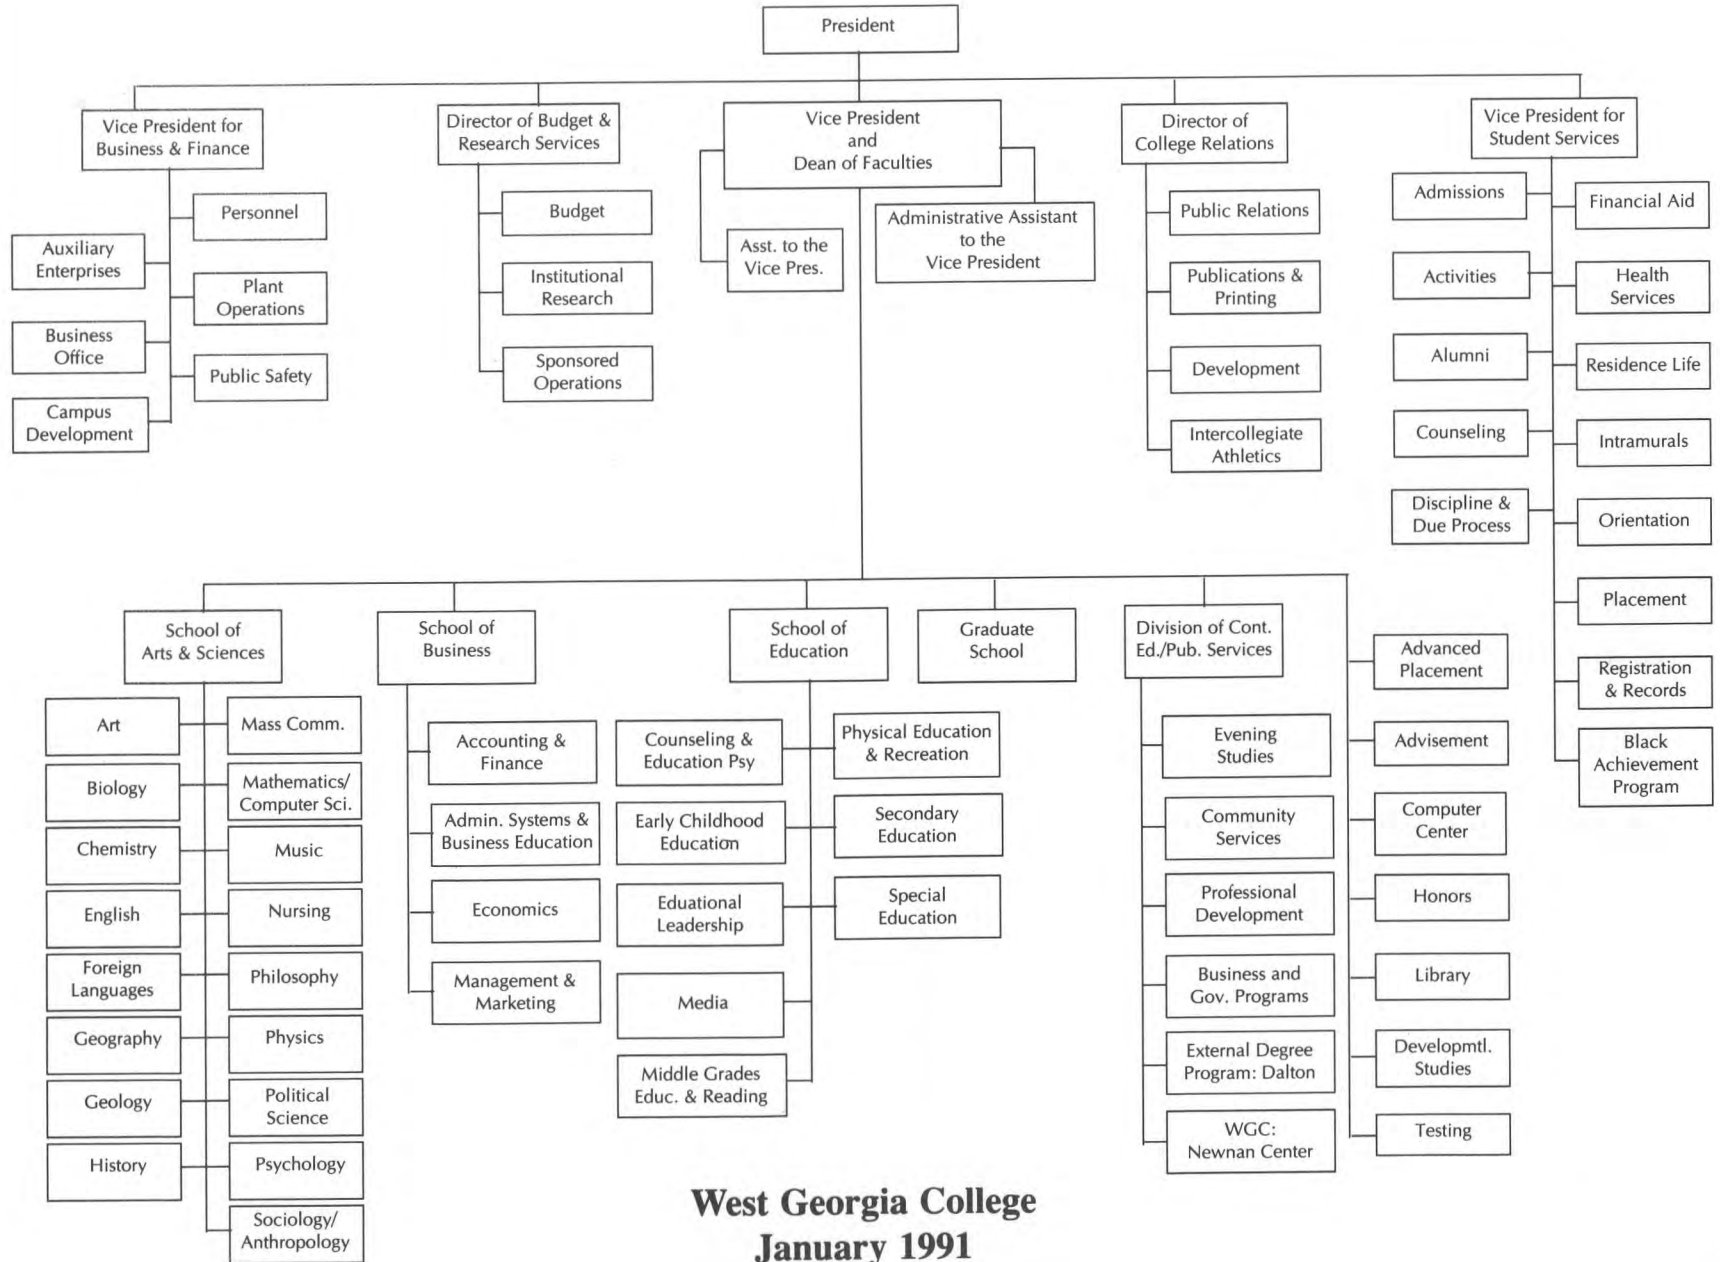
President

Vice President for Business & Finance

Personnel

Auxiliary Enterprises

Plant Operations

Business Office

Public Safety

Campus Development

Director of Budget & Research Services

Budget

Institutional Research

Sponsored Operations

Vice President and Dean of Faculties

Asst. to the Vice Pres.

Administrative Assistant to the Vice President

Director of College Relations

Public Relations

Publications & Printing

Development

Intercollegiate Athletics

Vice President for Student Services

Admissions

Financial Aid

Activities

Health Services

Alumni

Residence Life

Counseling

Intramurals

Discipline & Due Process

Orientation

Placement

Registration & Records

Black Achievement Program

School of Arts & Sciences

Art

Mass Comm.

Biology

Mathematics/ Computer Sci.

Chemistry

Music

English

Nursing

Foreign Languages

Philosophy

Geography

Physics

Geology

Political Science

History

Psychology

Sociology/ Anthropology

School of Business

Accounting & Finance

Admin. Systems & Business Education

Economics

Management & Marketing

School of Education

Counseling & Education Psy

Physical Education & Recreation

Early Childhood Education

Secondary Education

Eduational Leadership

Special Education

Media

Middle Grades Educ. & Reading

Graduate School

Division of Cont. Ed./Pub. Services

Evening Studies

Community Services

Professional Development

Business and Gov. Programs

External Degree Program: Dalton

WGC: Newnan Center

Advanced Placement

Advisement

Computer Center

Honors

Library

Developmtl. Studies

Testing

West Georgia College
January 1991